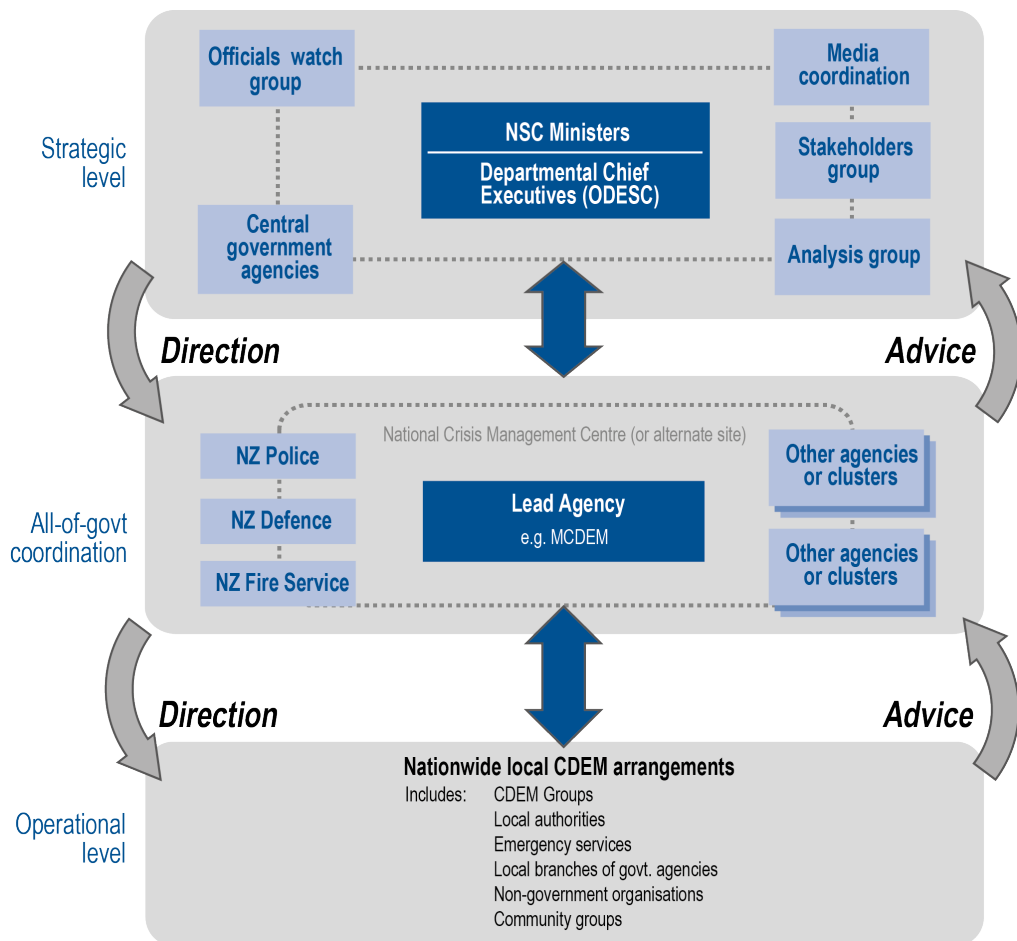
Strategic level

Officials watch group

Media coordination

NSC Ministers

Departmental Chief Executives (ODESC)

Stakeholders group

Central government agencies

Analysis group

Direction

Advice

National Crisis Management Centre (or alternate site)

All-of-govt coordination

NZ Police

NZ Defence

NZ Fire Service

Lead Agency
e.g. MCDEM

Other agencies or clusters

Other agencies or clusters

Direction

Advice

Operational level

Nationwide local CDEM arrangements

Includes: CDEM Groups
Local authorities
Emergency services
Local branches of govt. agencies
Non-government organisations
Community groups